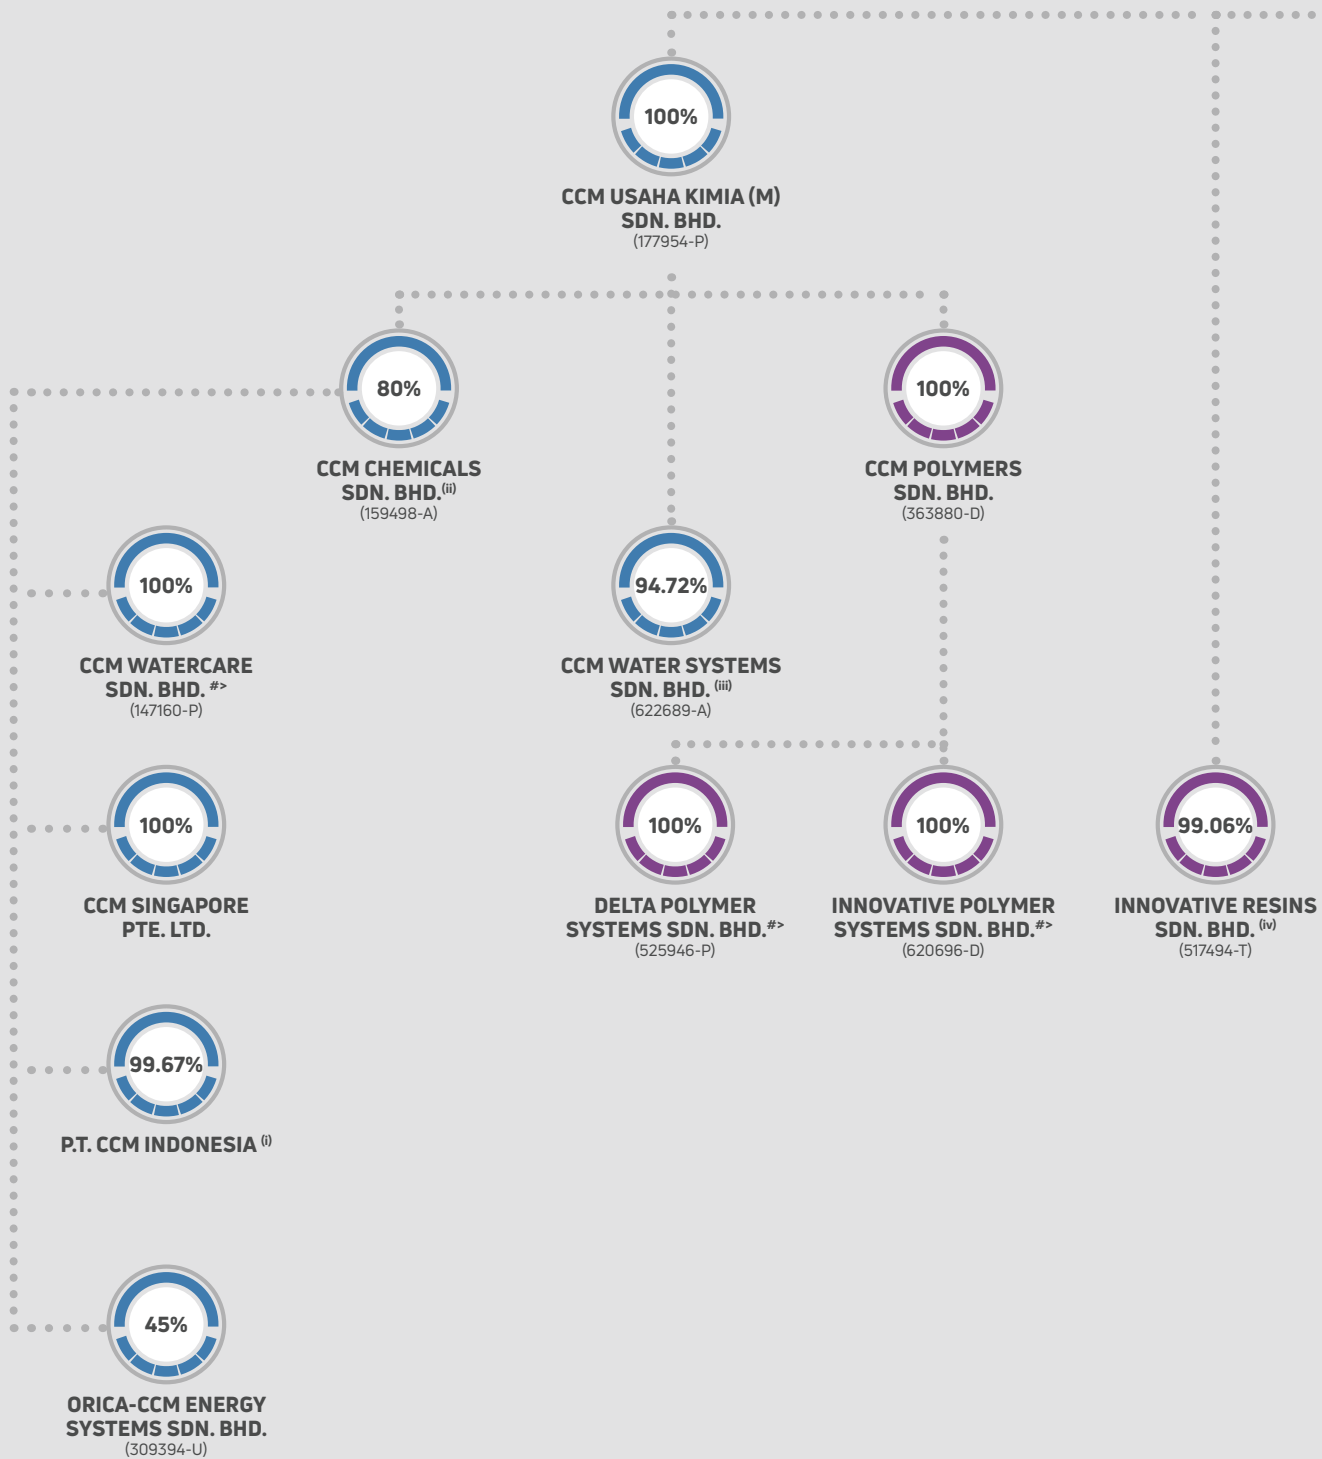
100%

CCM USAHA KIMIA (M) SDN. BHD.
(177954-P)

80%

CCM CHEMICALS SDN. BHD.$^{(ii)}$
(159498-A)

100%

CCM POLYMERS SDN. BHD.
(363880-D)

100%

CCM WATERCARE SDN. BHD.$^{\#>}$
(147160-P)

94.72%

CCM WATER SYSTEMS SDN. BHD.$^{(iii)}$
(622689-A)

100%

CCM SINGAPORE PTE. LTD.

100%

DELTA POLYMER SYSTEMS SDN. BHD.$^{\#>}$
(525946-P)

100%

INNOVATIVE POLYMER SYSTEMS SDN. BHD.$^{\#>}$
(620696-D)

99.06%

INNOVATIVE RESINS SDN. BHD.$^{(iv)}$
(517494-T)

99.67%

P.T. CCM INDONESIA$^{(i)}$

45%

ORICA-CCM ENERGY SYSTEMS SDN. BHD.
(309394-U)